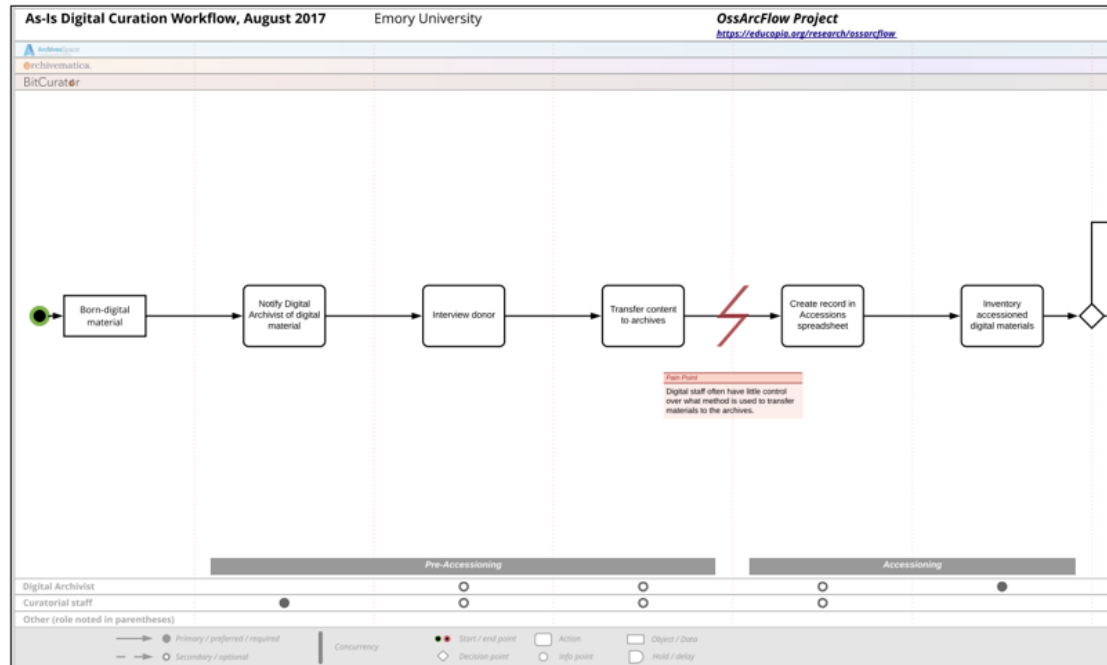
As-Is Digital Curation Workflow, August 2017

Emory University

OssArcFlow Project

https://educopia.org/research/ossarcflow

ArchivesSpace

archivematica.

BitCurator

Born-digital material

Notify Digital Archivist of digital material

Interview donor

Transfer content to archives

Create record in Accessions spreadsheet

Inventory accessioned digital materials

Pain Point

Digital staff often have little control over what method is used to transfer materials to the archives.

Pre-Accessioning

Accessioning

Digital Archivist

Curatorial staff

Other (role noted in parentheses)

Primary / preferred / required

Secondary / optional

Concurrency

Start / end point

Decision point

Action

Info point

Object / Data

Hold / delay